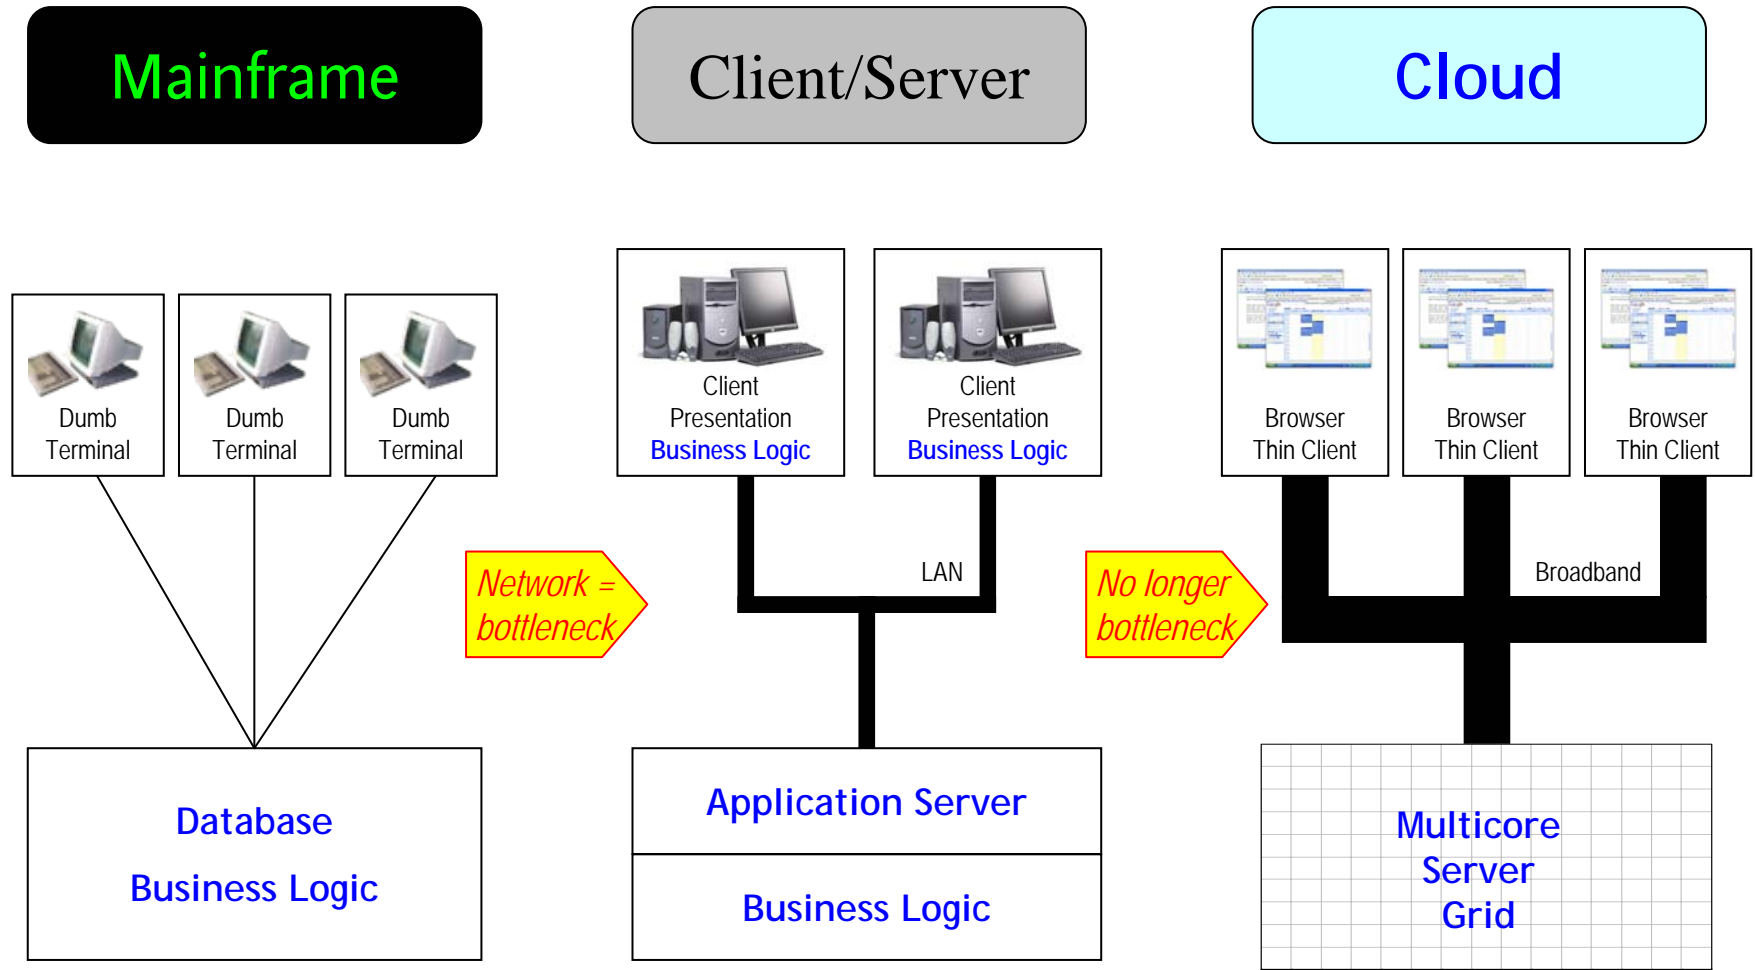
Mainframe

Client/Server

Cloud

Dumb Terminal

Dumb Terminal

Dumb Terminal

Client Presentation Business Logic

Client Presentation Business Logic

Browser Thin Client

Browser Thin Client

Browser Thin Client

Network = bottleneck

LAN

No longer bottleneck

Broadband

Database

Business Logic

Application Server

Business Logic

Multicore Server Grid